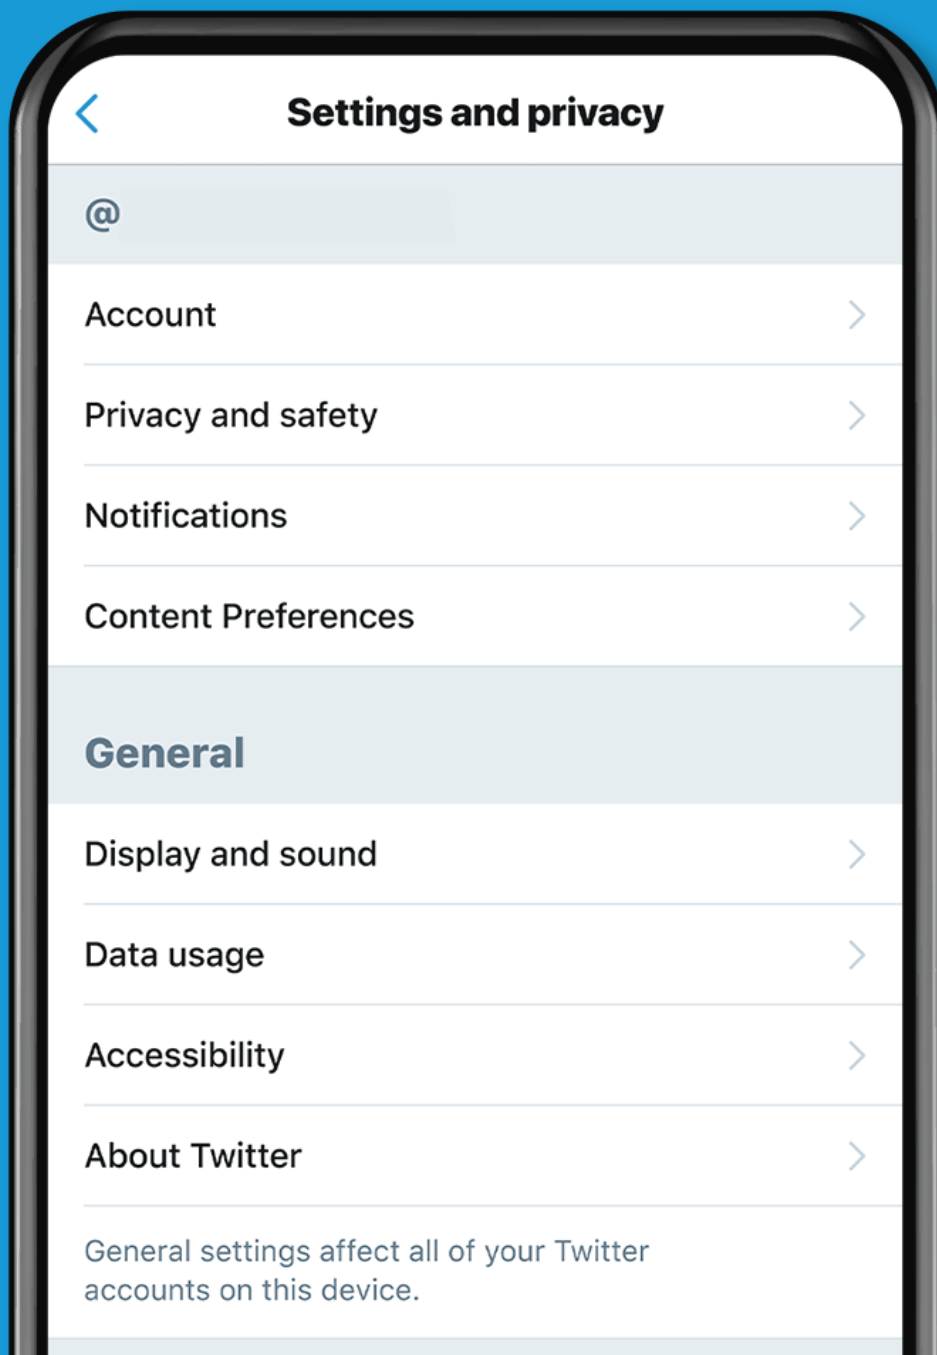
Settings and privacy

@

Account

Privacy and safety

Notifications

Content Preferences

General

Display and sound

Data usage

Accessibility

About Twitter

General settings affect all of your Twitter accounts on this device.